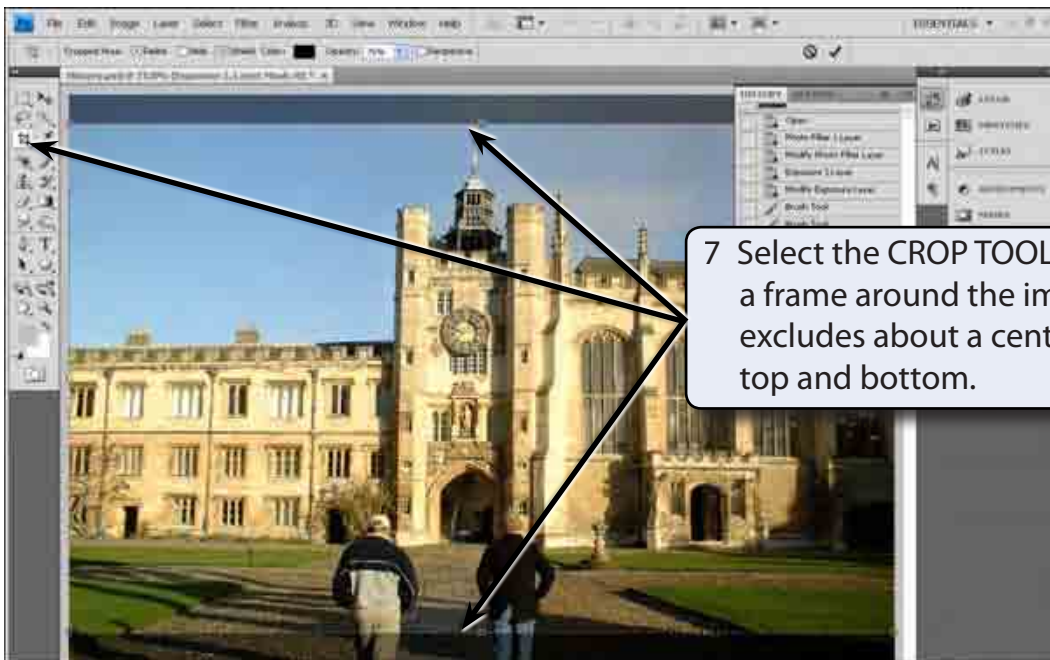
File Edit Image Layer Select Filter Analysis 3D View Window Help

ESSENTIALS

Cropped Area: Delete Hide Shield Color: Opacity: 75% Perspective

HISTORY

Open

Photo Filter 1 Layer

Modify Photo Filter Layer

Exposure 1 Layer

Modify Exposure Layer

Brush Tool

Brush Tool

LAYERS

CHANNELS

PATHS

ADJUSTMENTS

MASKS

7 Select the CROP TOOL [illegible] a frame around the im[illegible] excludes about a cent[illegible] top and bottom.